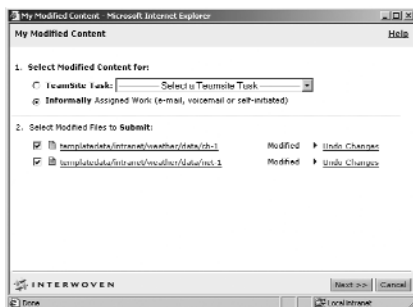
My Modified Content - Microsoft Internet Explorer

My Modified Content

Help

1. Select Modified Content for:

TeamSite Task: ——— Select a Teamsite Task ———

Informally Assigned Work (e-mail, voicemail or self-initiated)

2. Select Modified Files to Submit:

templatedata/intranet/weather/data/zh-1 Modified ▸ Undo Changes

templatedata/intranet/weather/data/net-1 Modified ▸ Undo Changes

INTERWOVEN

Next >> Cancel

Done

Local intranet